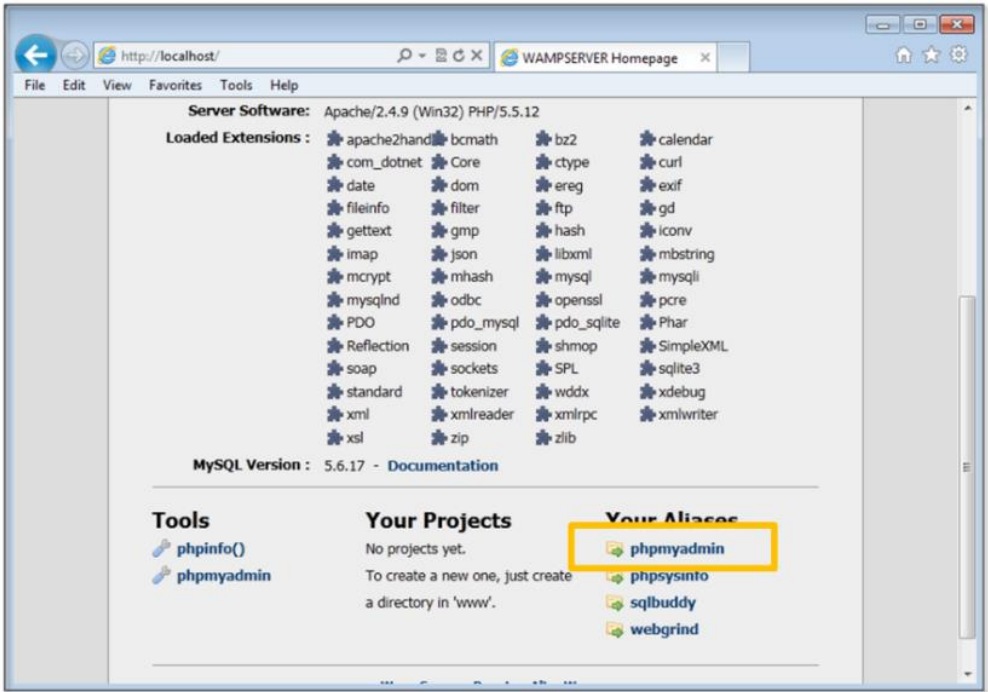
http://localhost/

WAMPSERVER Homepage

File Edit View Favorites Tools Help

Server Software: Apache/2.4.9 (Win32) PHP/5.5.12

Loaded Extensions :

| | | | |
|---|---|---|---|
| apache2hand | bcmath | bz2 | calendar |
| com_dotnet | Core | ctype | curl |
| date | dom | ereg | exif |
| fileinfo | filter | ftp | gd |
| gettext | gmp | hash | iconv |
| imap | json | libxml | mbstring |
| mcrypt | mhash | mysql | mysqli |
| mysqlnd | odbc | openssl | pcre |
| PDO | pdo_mysql | pdo_sqlite | Phar |
| Reflection | session | shmop | SimpleXML |
| soap | sockets | SPL | sqlite3 |
| standard | tokenizer | wddx | xdebug |
| xml | xmlreader | xmlrpc | xmlwriter |
| xsl | zip | zlib | |

MySQL Version : 5.6.17 - Documentation

Tools
phpinfo()
phpmyadmin

Your Projects
No projects yet.
To create a new one, just create a directory in 'www'.

Your Aliases
phpmyadmin
phpsysinfo
sqlbuddy
webgrind

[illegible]